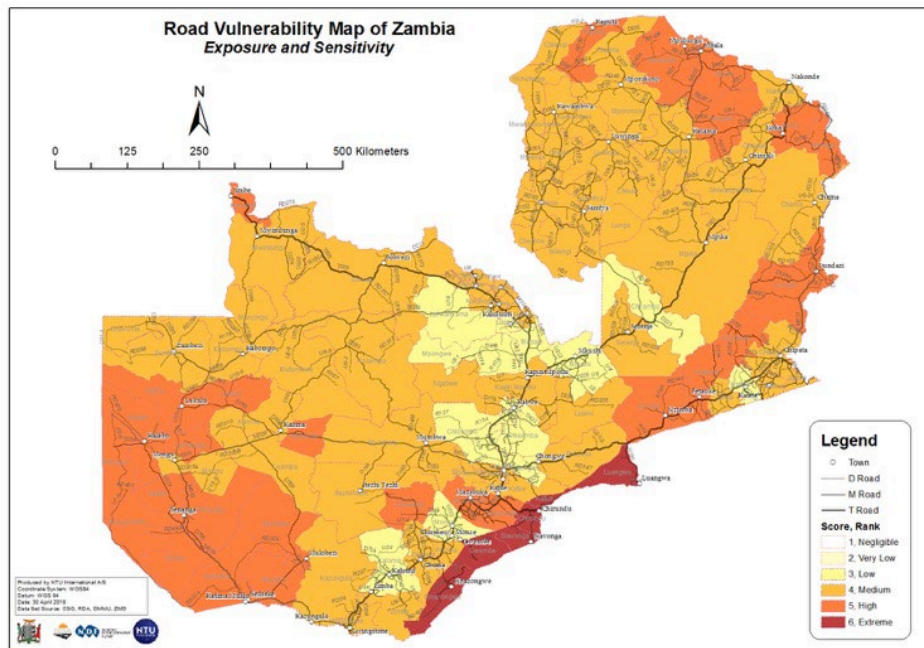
Road Vulnerability Map of Zambia
Exposure and Sensitivity

N

0 125 250 500 Kilometers

Nakonde
Kasama
Mpika
Chipata
Serenje
Kapiri Mposhi
Kabwe
Lusaka
Chirundu
Siavonga
Luangwa
Mumbwa
Kaoma
Mongu
Senanga
Sesheke
Livingstone
Kalomo
Choma
Mazabuka
Sinazongwe
Mkushi
Solwezi
Mwinilunga
Kasempa
Zambezi
Kabompo
Itezhi Tezhi
Petauke
Lundazi
Isoka
Mansa
Samfya
Kawambwa
Mporokoso
Mpulungu
Mbala
Chinsali
Luwingu
Nyimba
Katete

Legend
Town
D Road
M Road
T Road
Score, Rank
1, Negligible
2, Very Low
3, Low
4, Medium
5, High
6, Extreme

Produced by NTU International A/S
Coordinate System: WGS84
Datum: WGS 84
Date: 30 April 2018
Data Set Source: CSO, RDA, DMMU, ZMD

NTU